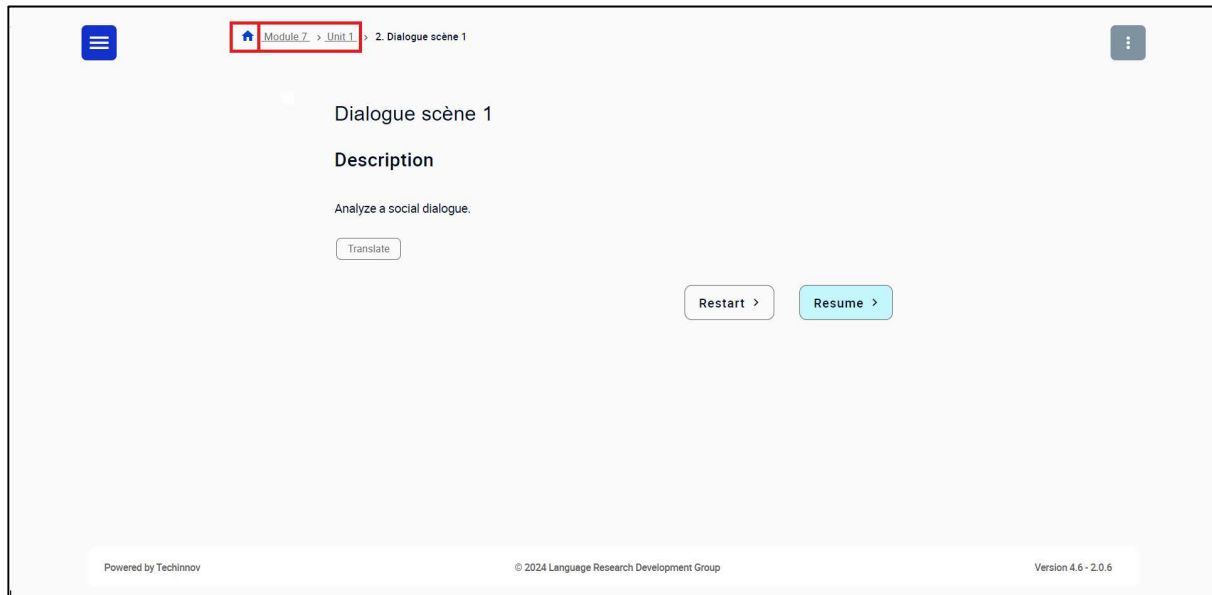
Module 7 > Unit 1 > 2. Dialogue scène 1

Dialogue scène 1

Description

Analyze a social dialogue.

Translate

Restart >

Resume >

Powered by Techinnov

© 2024 Language Research Development Group

Version 4.6 - 2.0.6